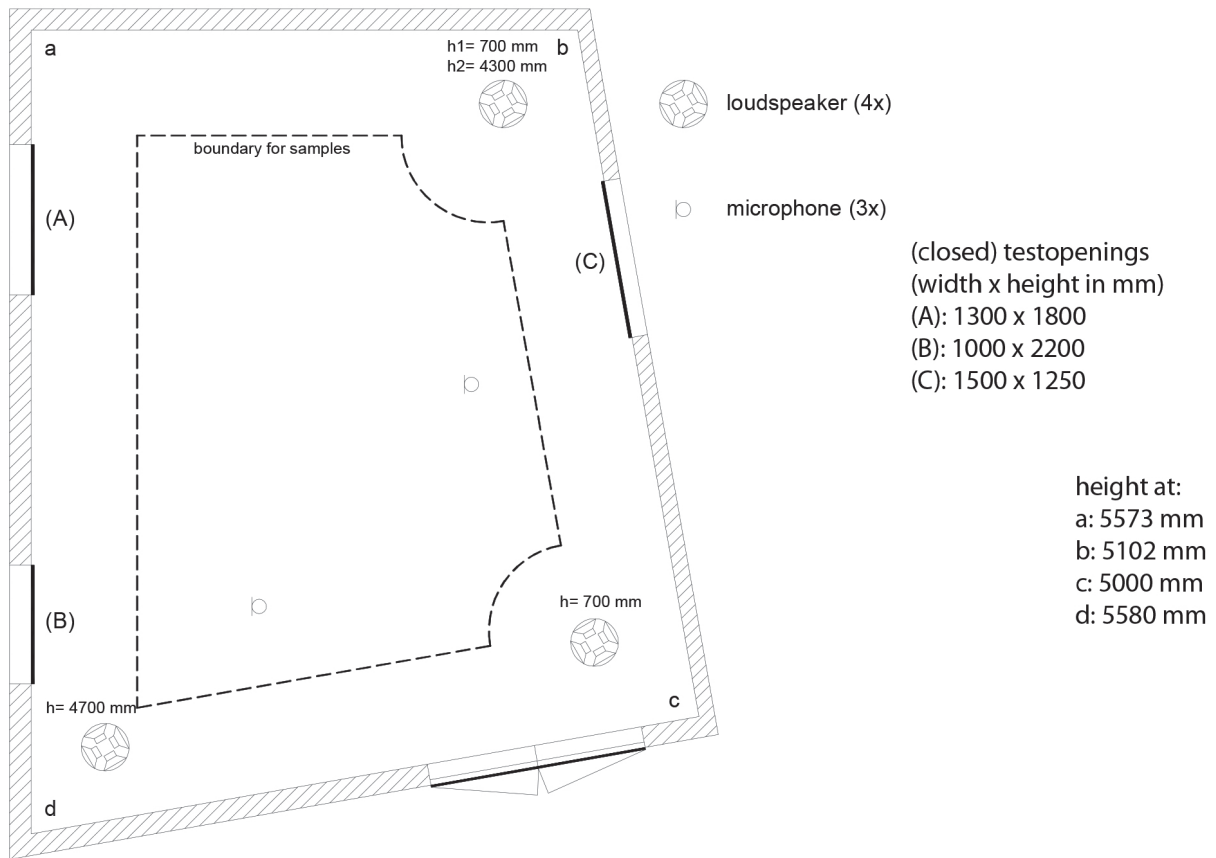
a

h1= 700 mm
h2= 4300 mm

b

loudspeaker (4x)

boundary for samples

(A)

microphone (3x)

(C)

(closed) testopenings
(width x height in mm)
(A): 1300 x 1800
(B): 1000 x 2200
(C): 1500 x 1250

height at:
a: 5573 mm
b: 5102 mm
c: 5000 mm
d: 5580 mm

h= 700 mm

(B)

h= 4700 mm

c

d